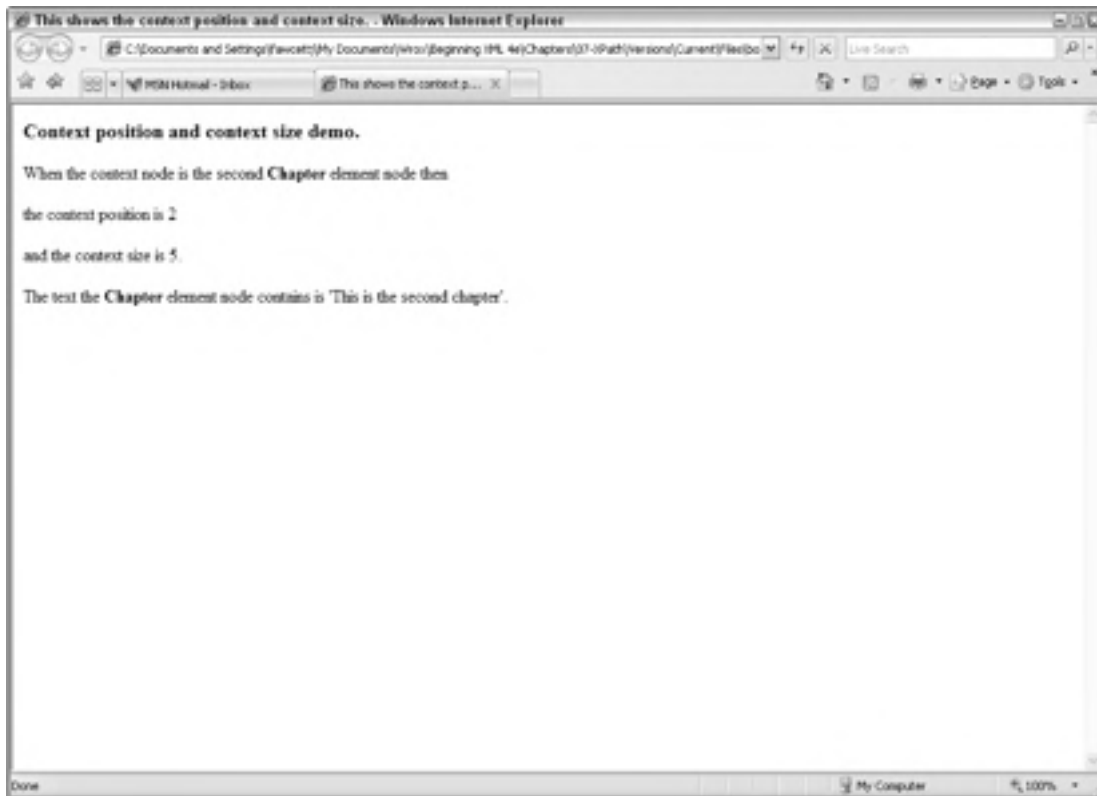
This shows the context position and context size. - Windows Internet Explorer

C:\Documents and Settings\fawcett\My Documents\Wrox\Beginning XML 4e\Chapters\07-XPath\Versions\Current\Files\bo

Live Search

MSN Hotmail - Inbox

This shows the context p...

Page ▾ Tools ▾

Context position and context size demo.

When the context node is the second **Chapter** element node then

the context position is 2

and the context size is 5.

The text the **Chapter** element node contains is 'This is the second chapter'.

Done

My Computer

100%